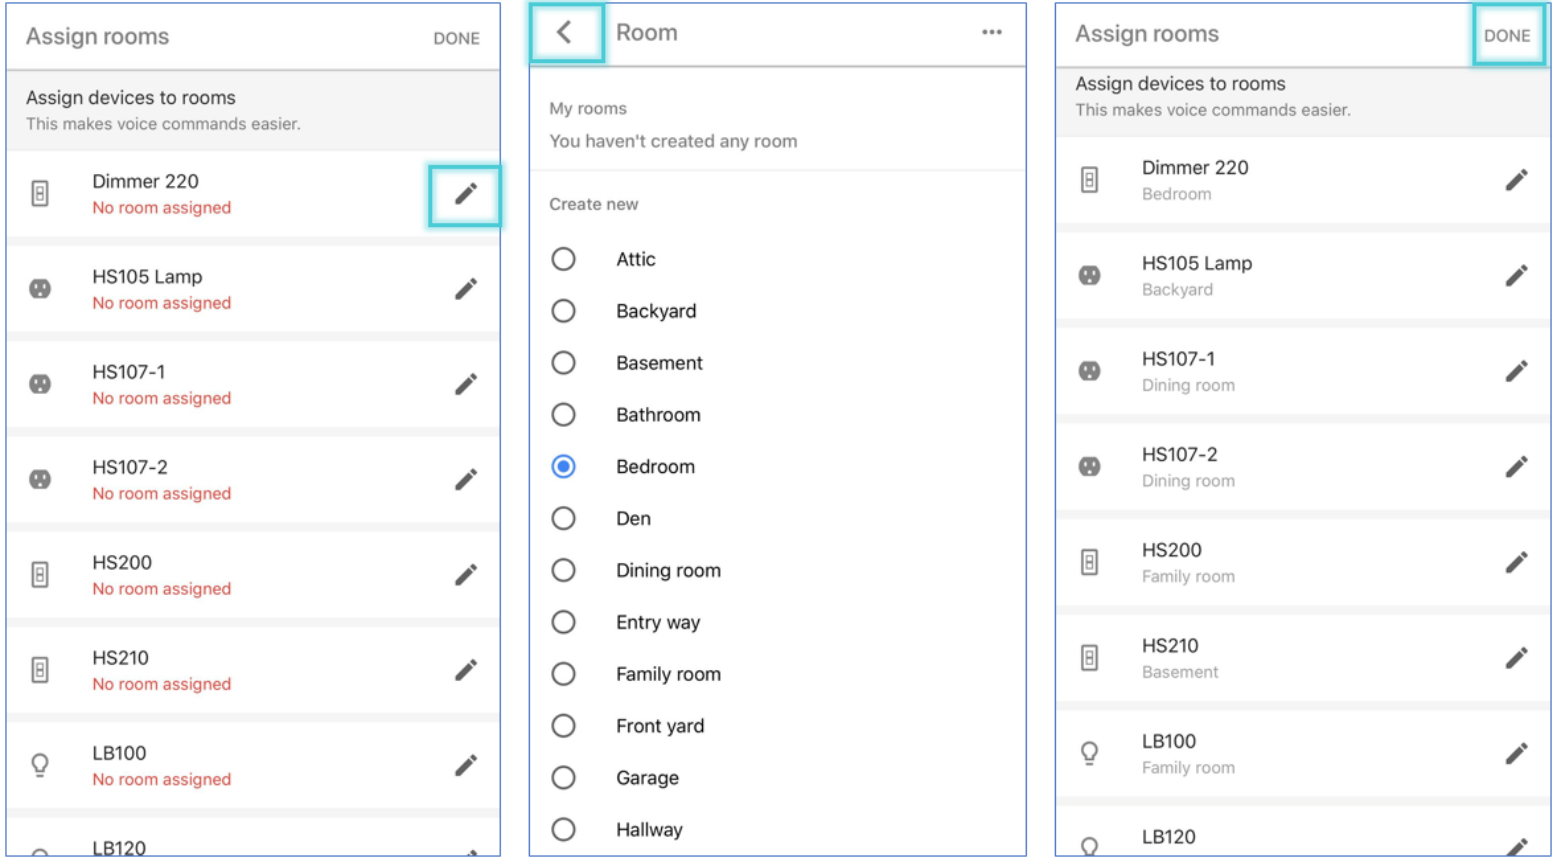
Assign rooms DONE

Assign devices to rooms
This makes voice commands easier.

Dimmer 220
No room assigned

HS105 Lamp
No room assigned

HS107-1
No room assigned

HS107-2
No room assigned

HS200
No room assigned

HS210
No room assigned

LB100
No room assigned

LB120

Room ···

My rooms
You haven't created any room

Create new

Attic
Backyard
Basement
Bathroom
Bedroom
Den
Dining room
Entry way
Family room
Front yard
Garage
Hallway

Assign rooms DONE

Assign devices to rooms
This makes voice commands easier.

Dimmer 220
Bedroom

HS105 Lamp
Backyard

HS107-1
Dining room

HS107-2
Dining room

HS200
Family room

HS210
Basement

LB100
Family room

LB120